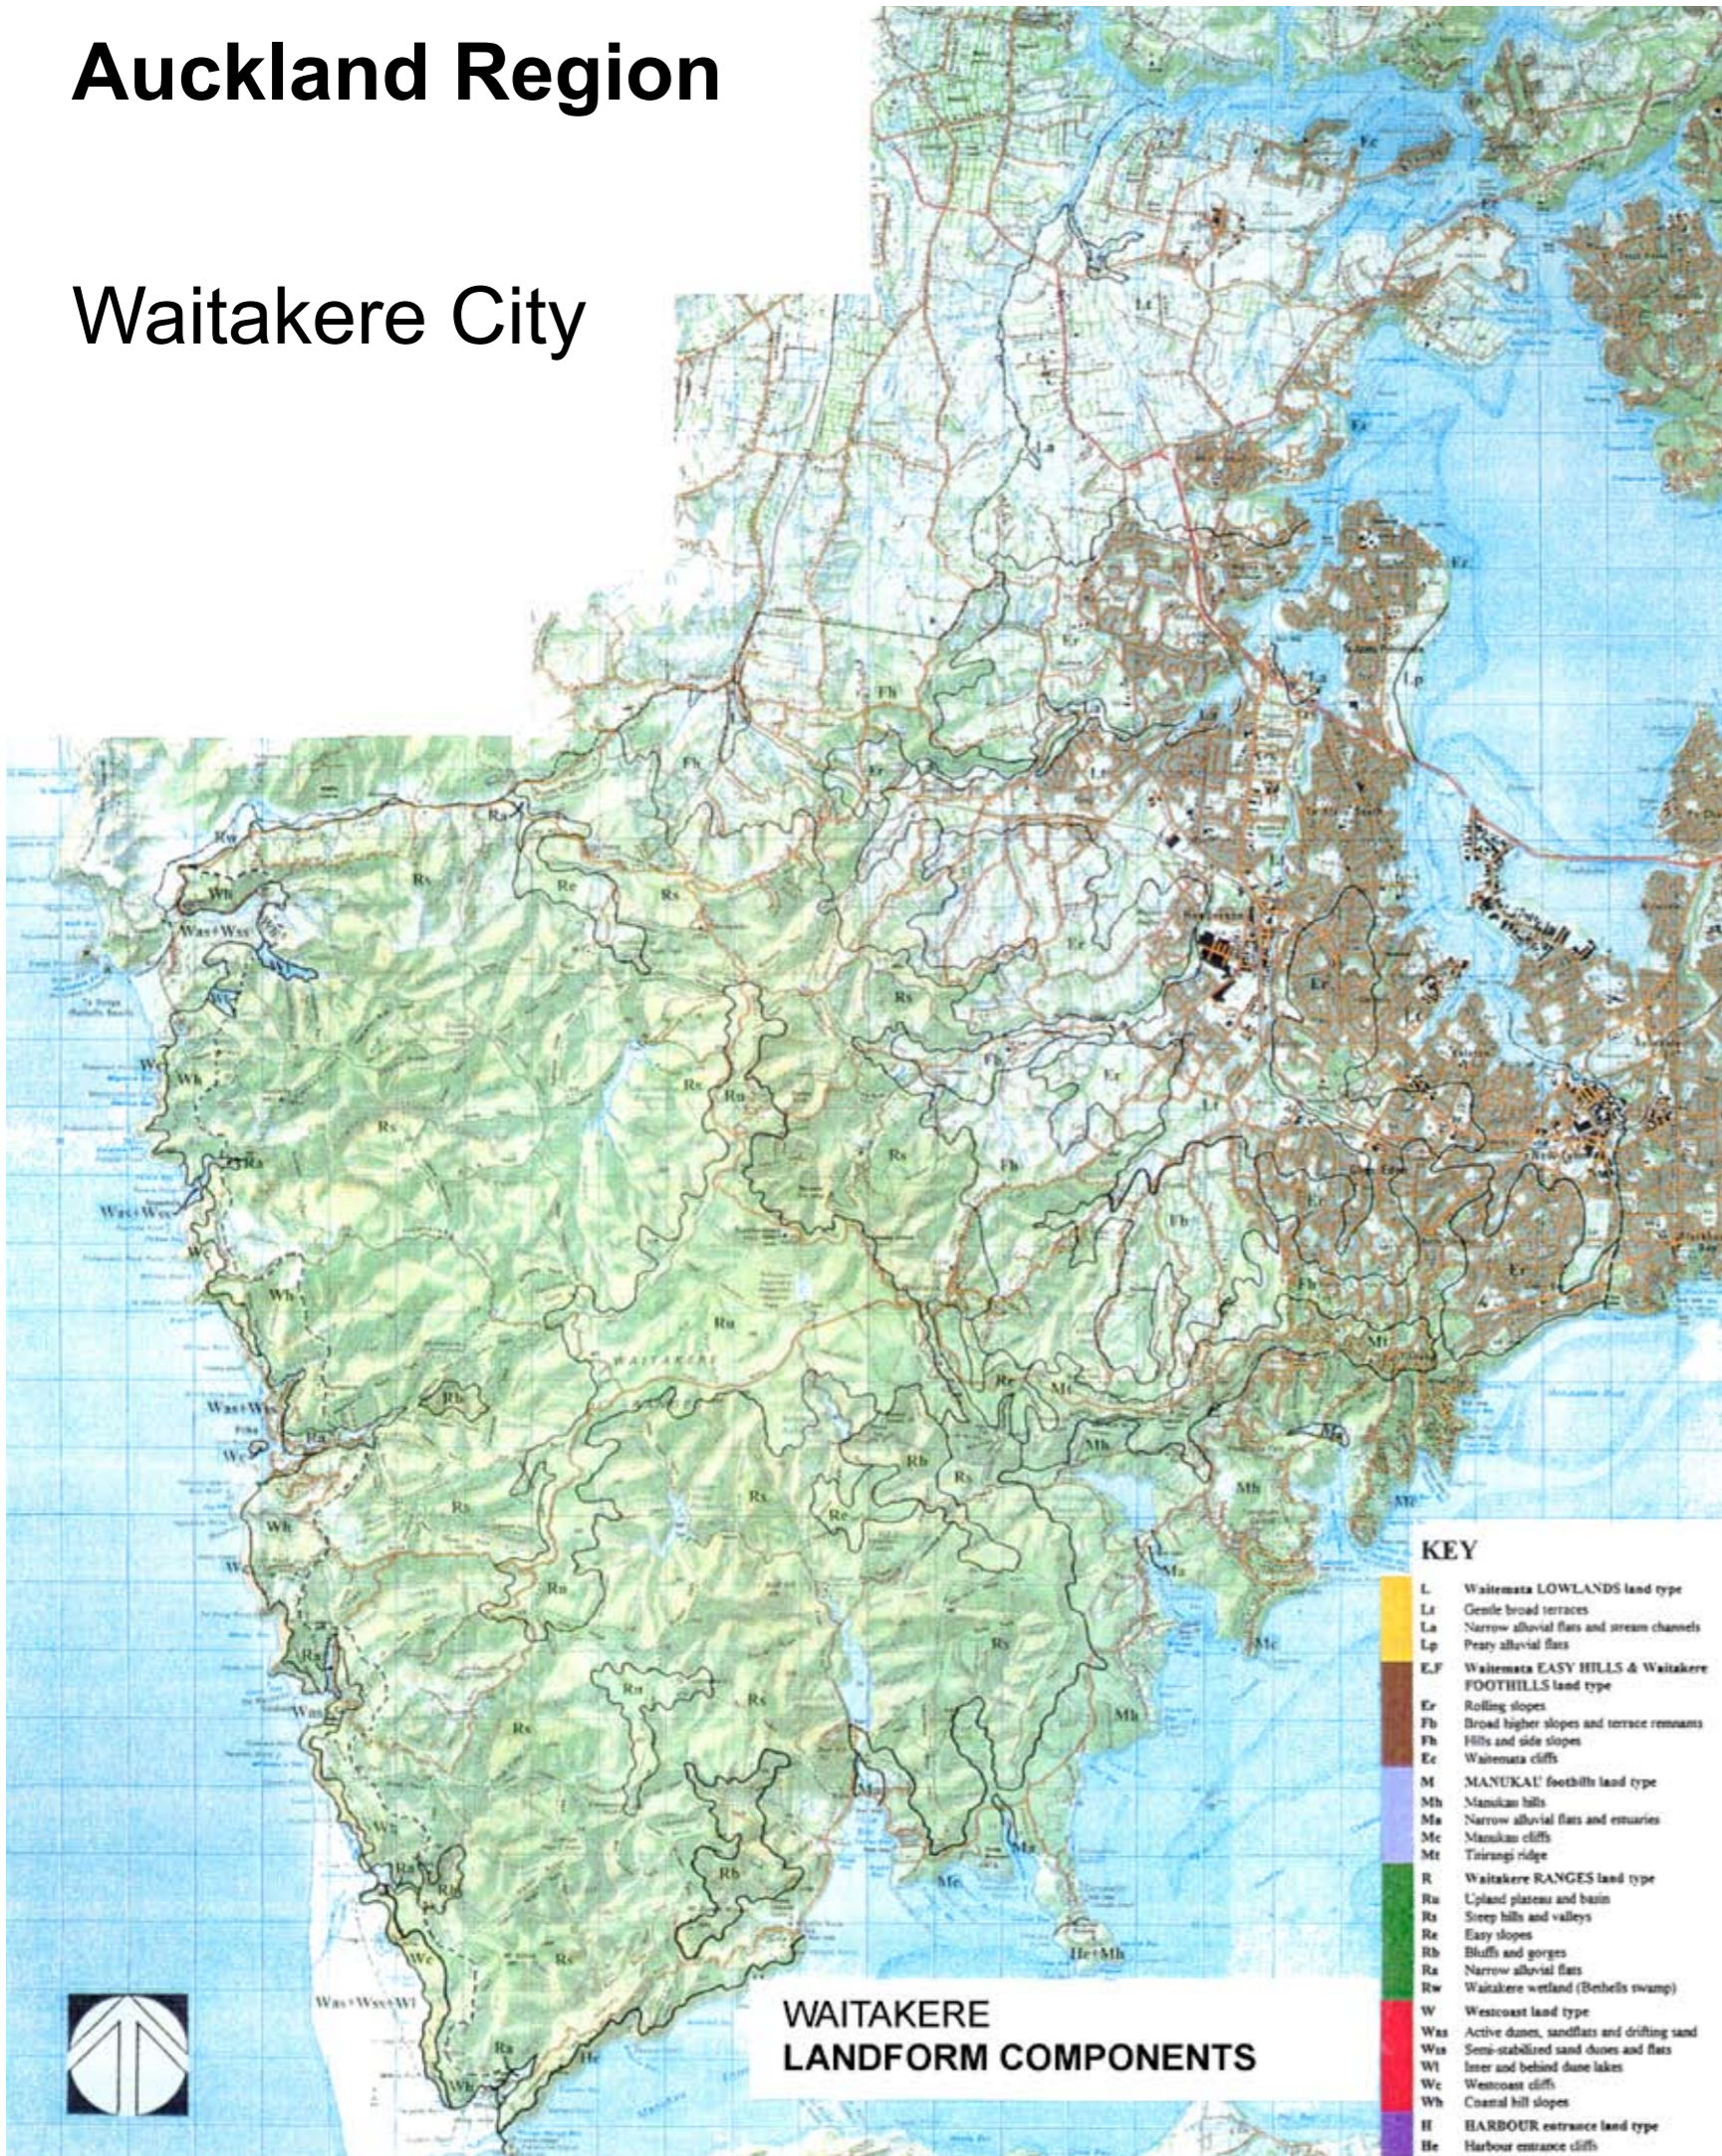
Auckland Region

Waitakere City

WAITAKERE
LANDFORM COMPONENTS

KEY

| | |
|---|---|
| L | Waitemata LOWLANDS land type |
| Lt | Gentle broad terraces |
| La | Narrow alluvial flats and stream channels |
| Lp | Peaty alluvial flats |
| E,F | Waitemata EASY HILLS & Waitakere FOOTHILLS land type |
| Er | Rolling slopes |
| Fb | Broad higher slopes and terrace remnants |
| Fh | Hills and side slopes |
| Ec | Waitemata cliffs |
| M | MANUKAU foothills land type |
| Mh | Manukau hills |
| Ma | Narrow alluvial flats and estuaries |
| Mc | Manukau cliffs |
| Mt | Titirangi ridge |
| R | Waitakere RANGES land type |
| Ru | Upland plateau and basin |
| Rs | Steep hills and valleys |
| Re | Easy slopes |
| Rb | Bluffs and gorges |
| Ra | Narrow alluvial flats |
| Rw | Waitakere wetland (Bethells swamp) |
| W | Westcoast land type |
| Was | Active dunes, sandflats and drifting sand |
| Wss | Semi-stabilized sand dunes and flats |
| Wl | Inter and behind dune lakes |
| Wc | Westcoast cliffs |
| Wh | Coastal hill slopes |
| H | HARBOUR entrance land type |
| He | Harbour entrance cliffs |

Ec Lt La Er Lp Fb Fh Rs Re Ra Rw Wh Was+Wss Wc Ru Rb Mt Mc Mh Ma He+Mh Was+Wss+Wl WAITAKERE